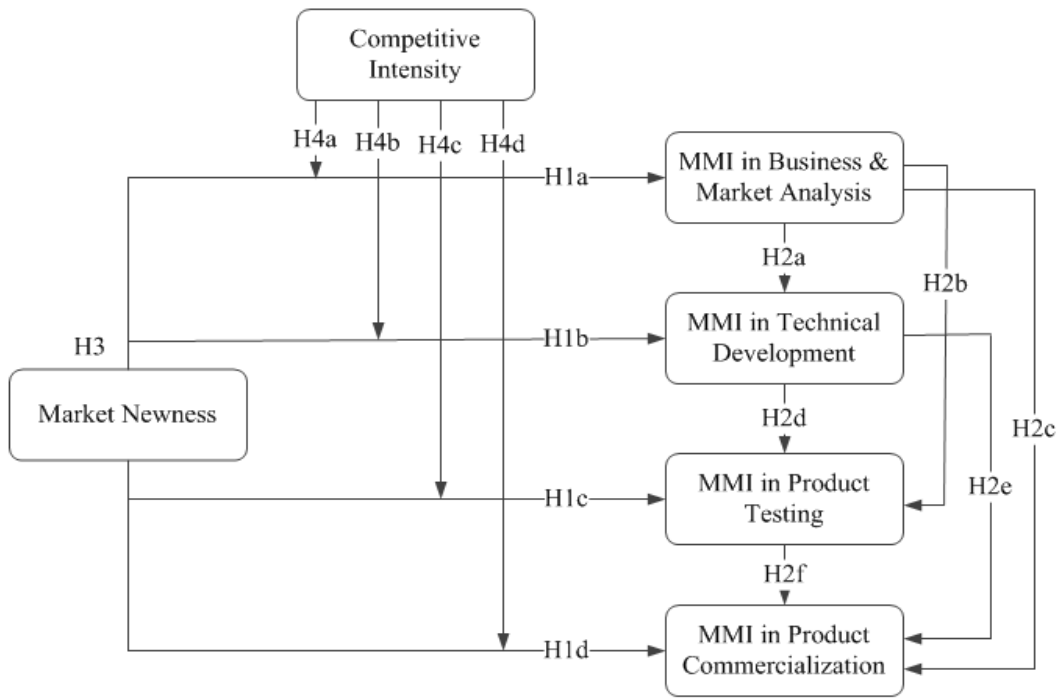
Competitive Intensity

H4a H4b H4c H4d

H1a

MMI in Business & Market Analysis

H2a

H2b

H3

H1b

MMI in Technical Development

Market Newness

H2d

H2c

H1c

MMI in Product Testing

H2e

H2f

H1d

MMI in Product Commercialization